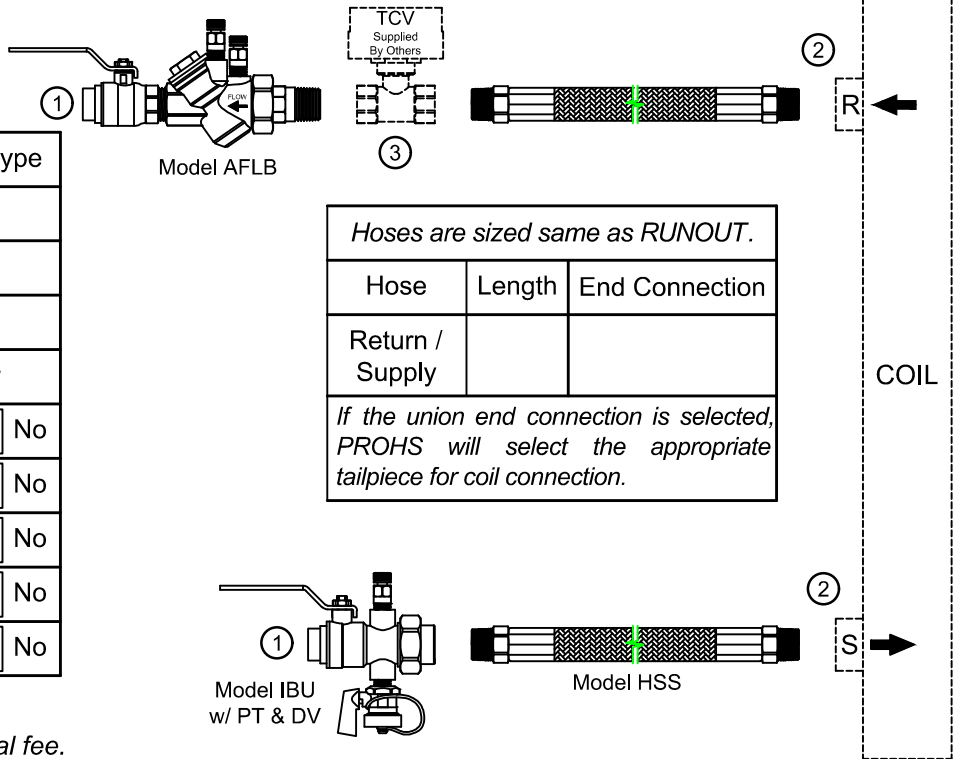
TCV
Supplied By Others

②

①

FLOW

R

ype

Model AFLB

③

| Hoses are sized same as RUNOUT. | | |
|---|---|---|
| Hose | Length | End Connection |
| Return / Supply | | |
| If the union end connection is selected, PROHS will select the appropriate tailpiece for coil connection. | | |

COIL

No
No
No
No
No

②

①

S

Model IBU w/ PT & DV

Model HSS

al fee.